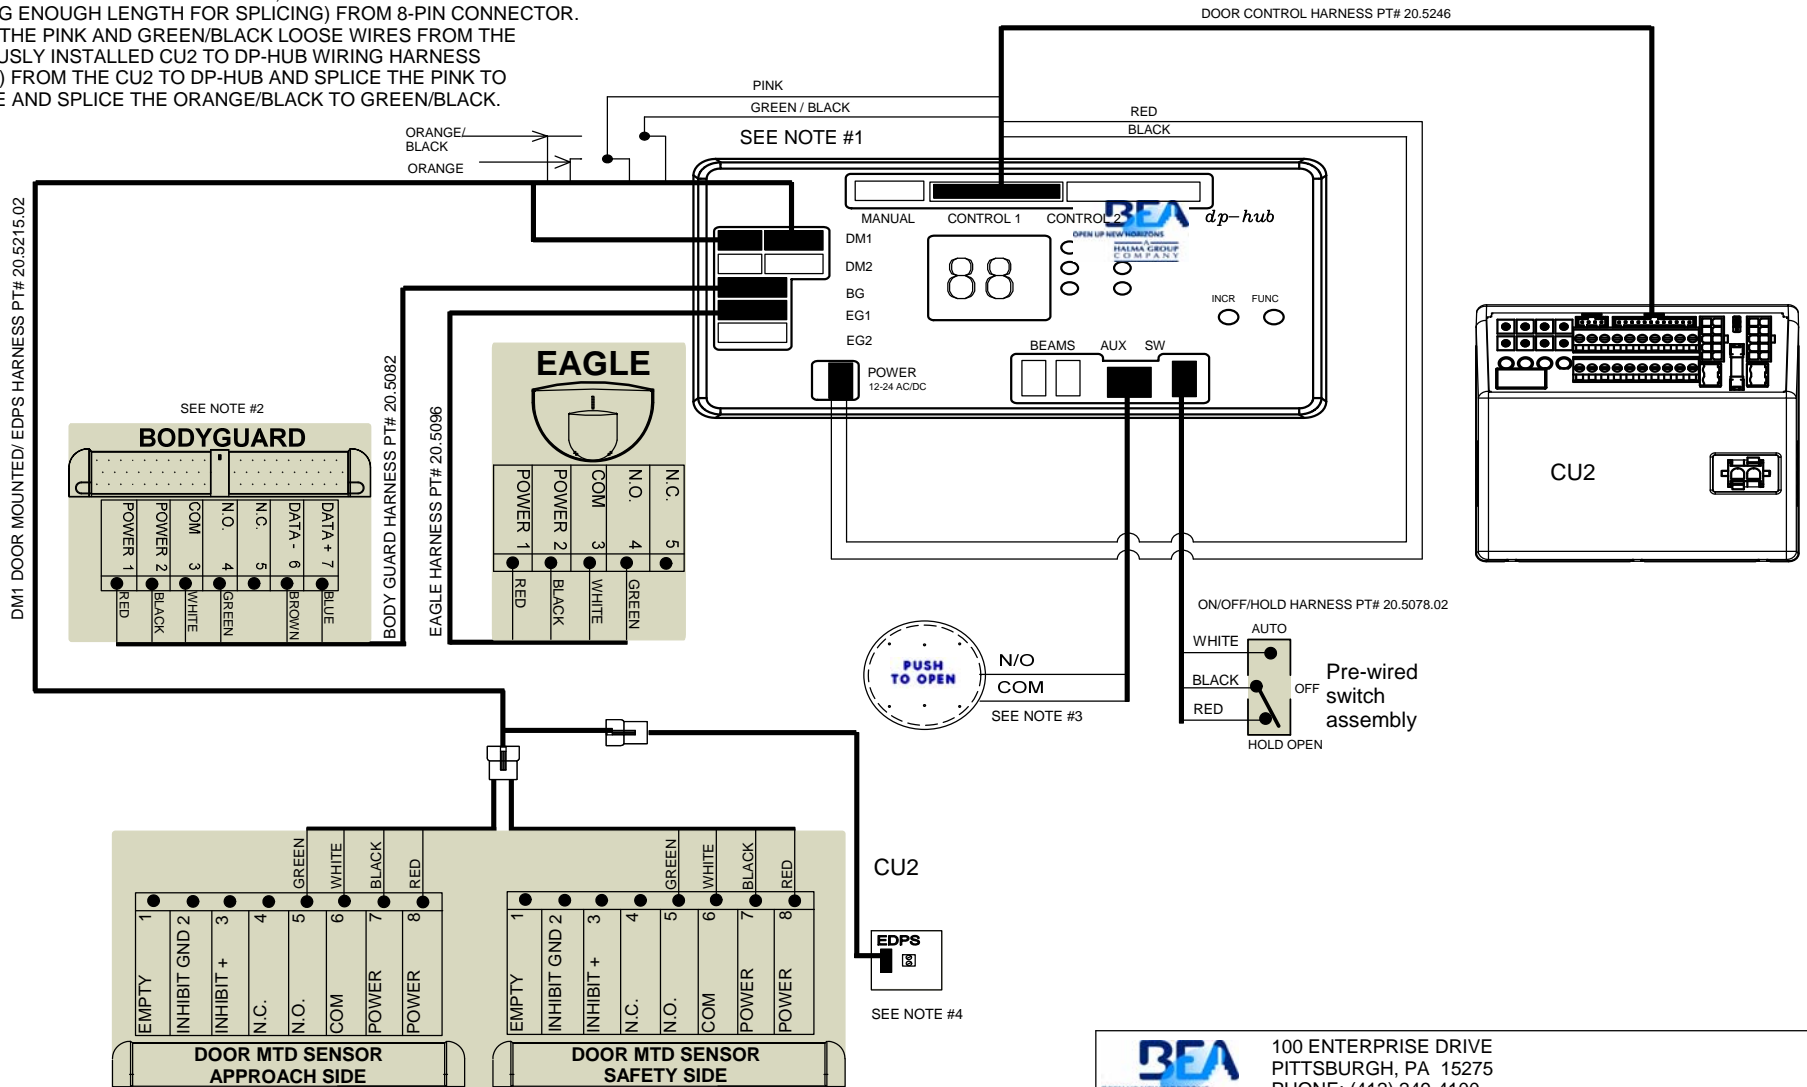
G ENOUGH LENGTH FOR SPLICING) FROM 8-PIN CONNECTOR. THE PINK AND GREEN/BLACK LOOSE WIRES FROM THE USLY INSTALLED CU2 TO DP-HUB WIRING HARNESS ) FROM THE CU2 TO DP-HUB AND SPLICE THE PINK TO E AND SPLICE THE ORANGE/BLACK TO GREEN/BLACK.

DOOR CONTROL HARNESS PT# 20.5246

PINK
GREEN / BLACK
RED
BLACK
ORANGE/ BLACK
ORANGE
SEE NOTE #1

MANUAL
CONTROL 1
CONTROL 2
BEA
$dp-hub$
DM1
DM2
BG
EG1
EG2
88
INCR
FUNC
BEAMS
AUX
SW
POWER
12-24 AC/DC

DM1 DOOR MOUNTED/ EDPS HARNESS PT# 20.5215.02

SEE NOTE #2
BODYGUARD
POWER 1
POWER 2
COM 3
N.O. 4
N.C. 5
DATA - 6
DATA + 7
RED
BLACK
WHITE
GREEN
BROWN
BLUE
BODY GUARD HARNESS PT# 20.5082

EAGLE HARNESS PT# 20.5096
EAGLE
POWER 1
POWER 2
COM 3
N.O. 4
N.C. 5
RED
BLACK
WHITE
GREEN

CU2

ON/OFF/HOLD HARNESS PT# 20.5078.02
WHITE
AUTO
BLACK
OFF
RED
HOLD OPEN
Pre-wired switch assembly

PUSH TO OPEN
N/O
COM
SEE NOTE #3

GREEN
WHITE
BLACK
RED
1 EMPTY
2 INHIBIT GND
3 INHIBIT +
4 N.C.
5 N.O.
6 COM
7 POWER
8 POWER
DOOR MTD SENSOR
APPROACH SIDE

GREEN
WHITE
BLACK
RED
1 EMPTY
2 INHIBIT GND
3 INHIBIT +
4 N.C.
5 N.O.
6 COM
7 POWER
8 POWER
DOOR MTD SENSOR
SAFETY SIDE

CU2
EDPS
SEE NOTE #4

BEA
100 ENTERPRISE DRIVE
PITTSBURGH, PA 15275
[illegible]